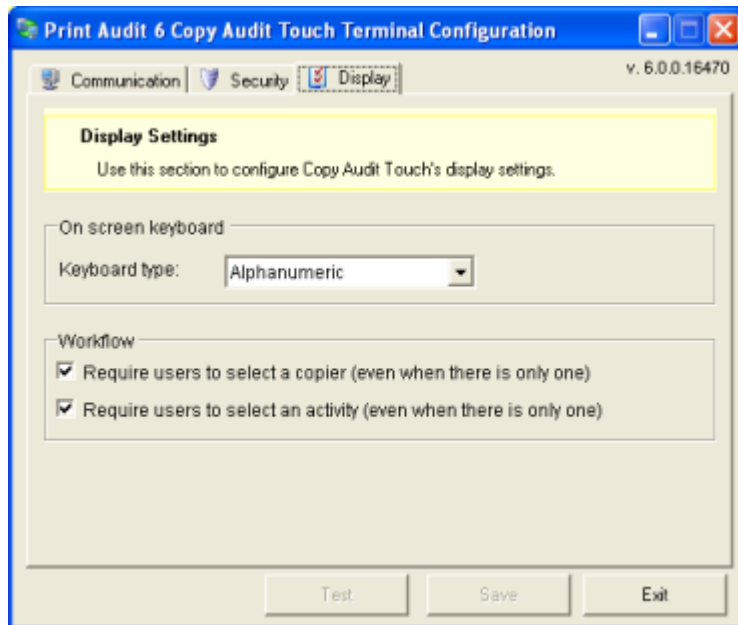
Print Audit 6 Copy Audit Touch Terminal Configuration

Communication | Security | Display

v. 6.0.0.16470

Display Settings

Use this section to configure Copy Audit Touch's display settings.

On screen keyboard

Keyboard type: Alphanumeric

Workflow

☑ Require users to select a copier (even when there is only one)

☑ Require users to select an activity (even when there is only one)

Test Save Exit